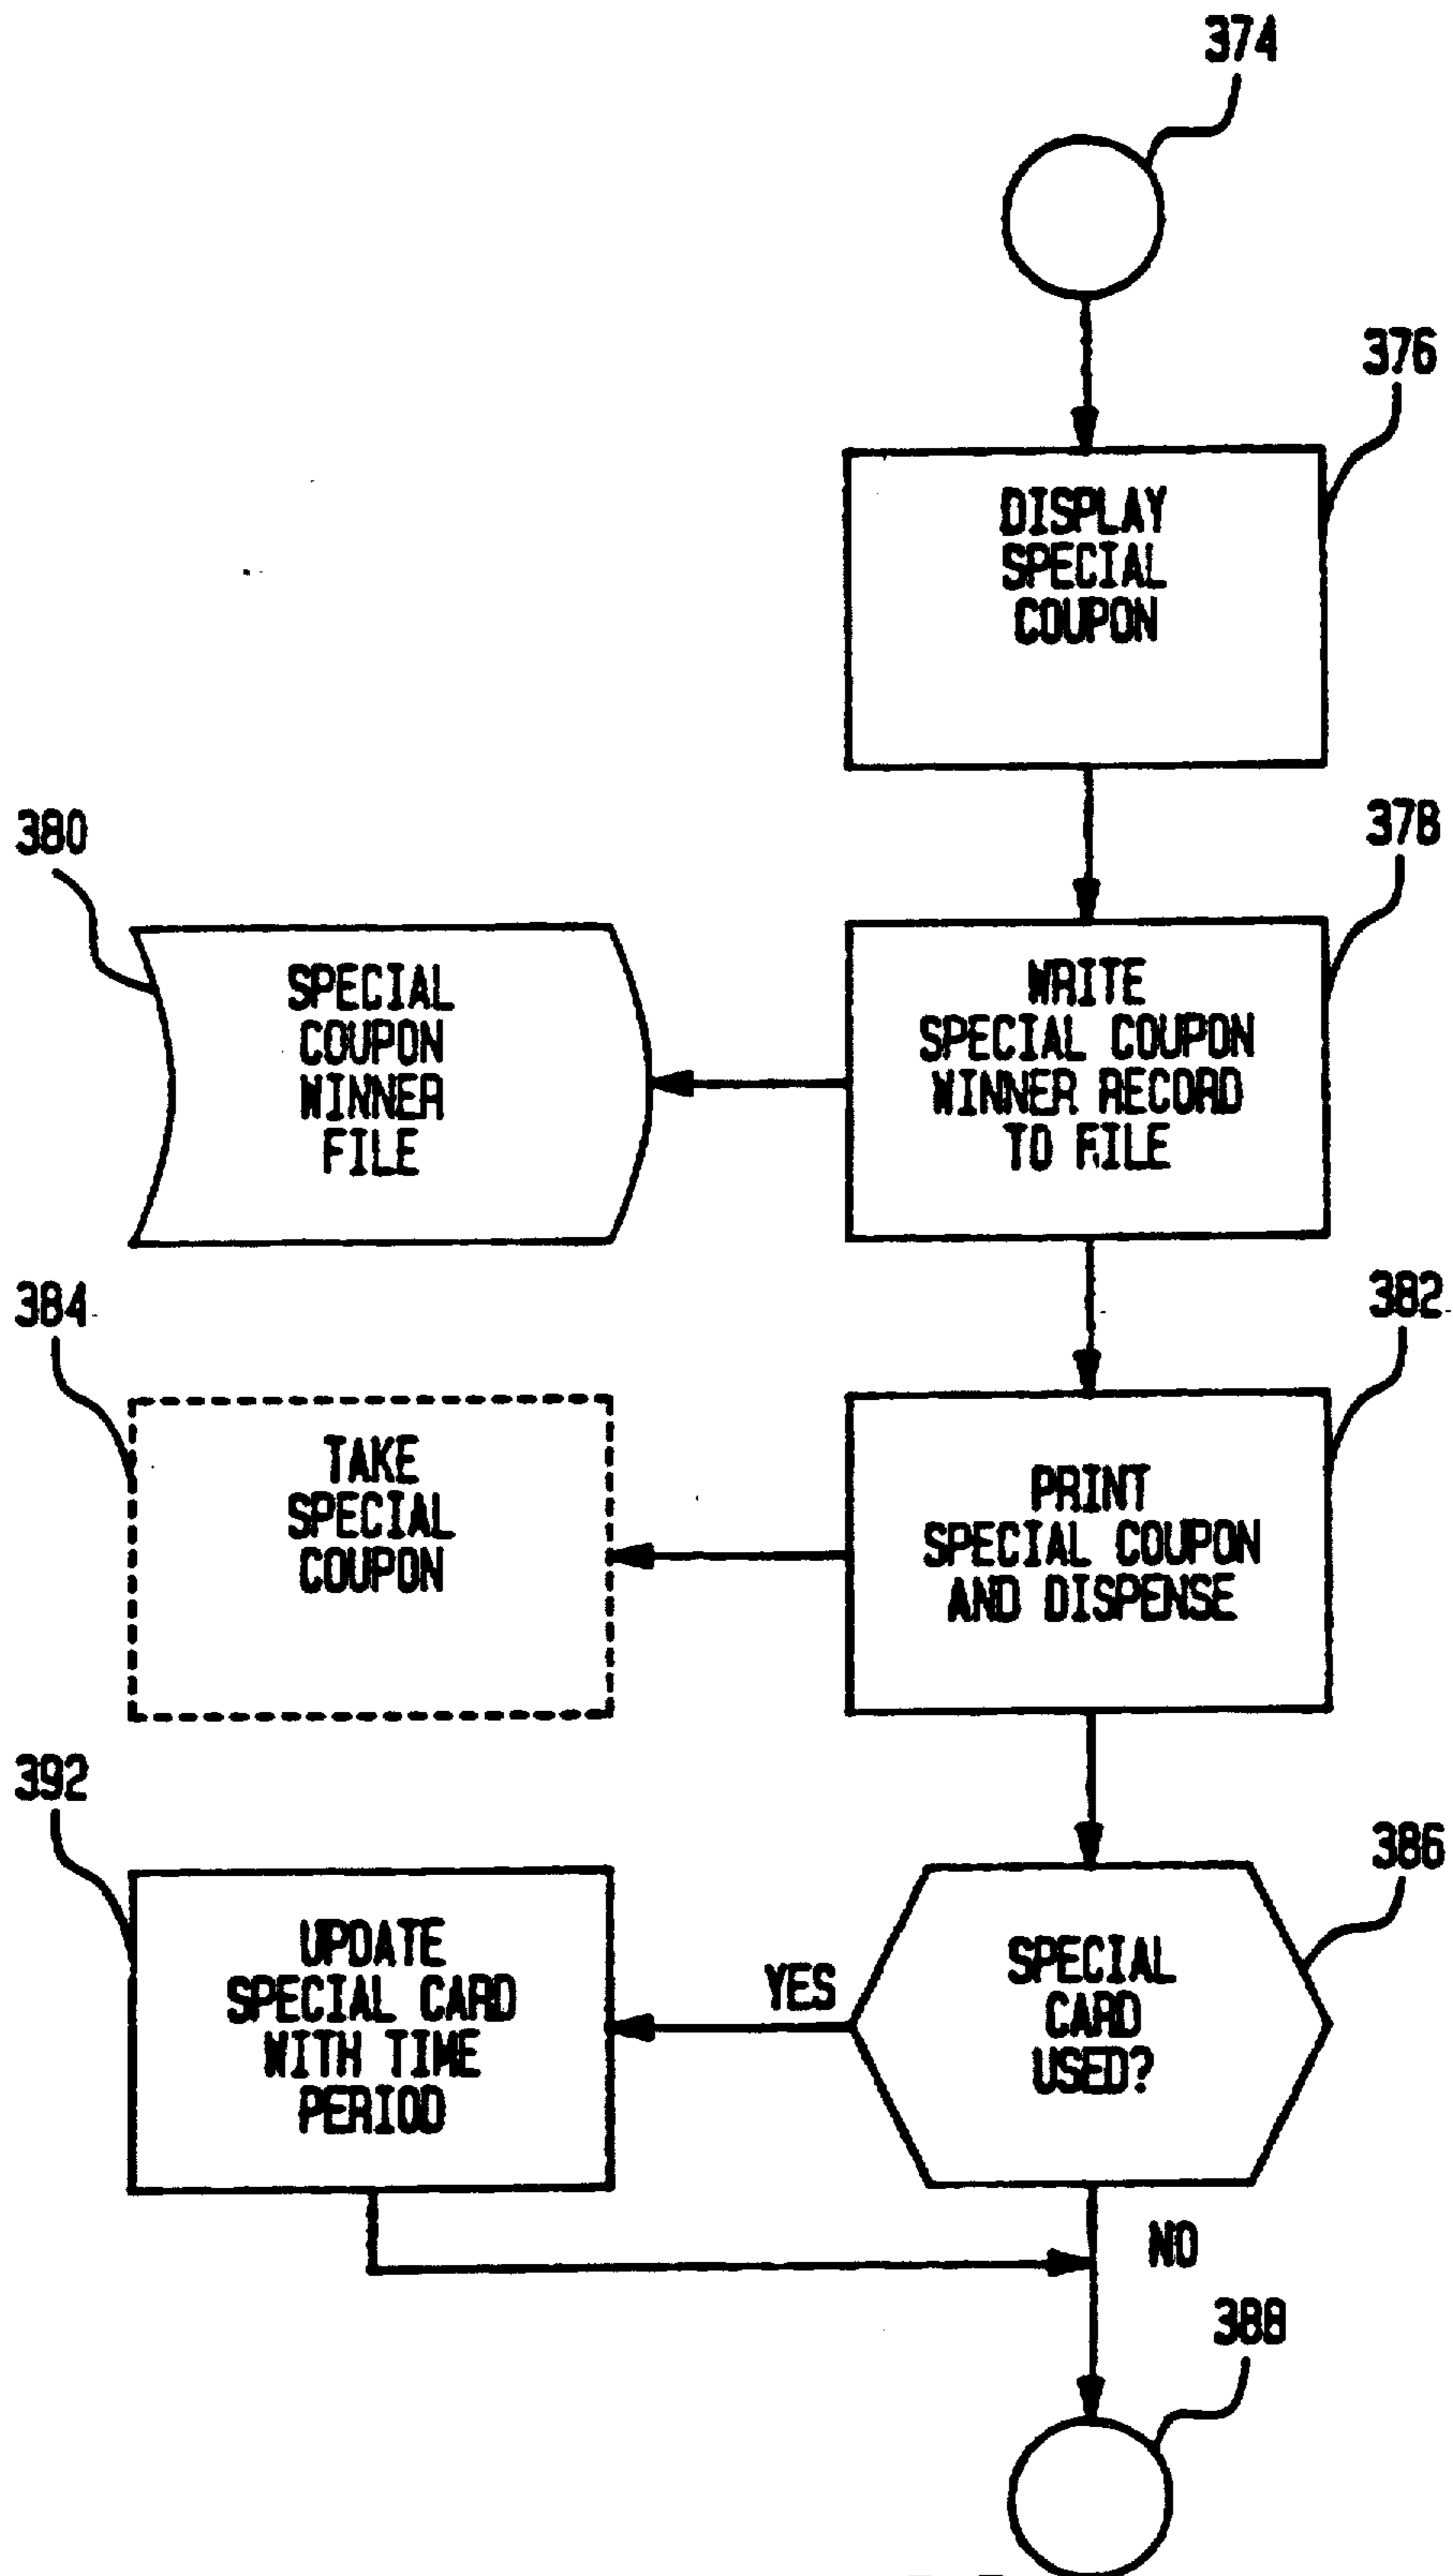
374

376

DISPLAY SPECIAL COUPON

380

378

SPECIAL COUPON WINNER FILE

WRITE SPECIAL COUPON WINNER RECORD TO FILE

384

382

TAKE SPECIAL COUPON

PRINT SPECIAL COUPON AND DISPENSE

392

386

UPDATE SPECIAL CARD WITH TIME PERIOD

YES

SPECIAL CARD USED?

NO

388